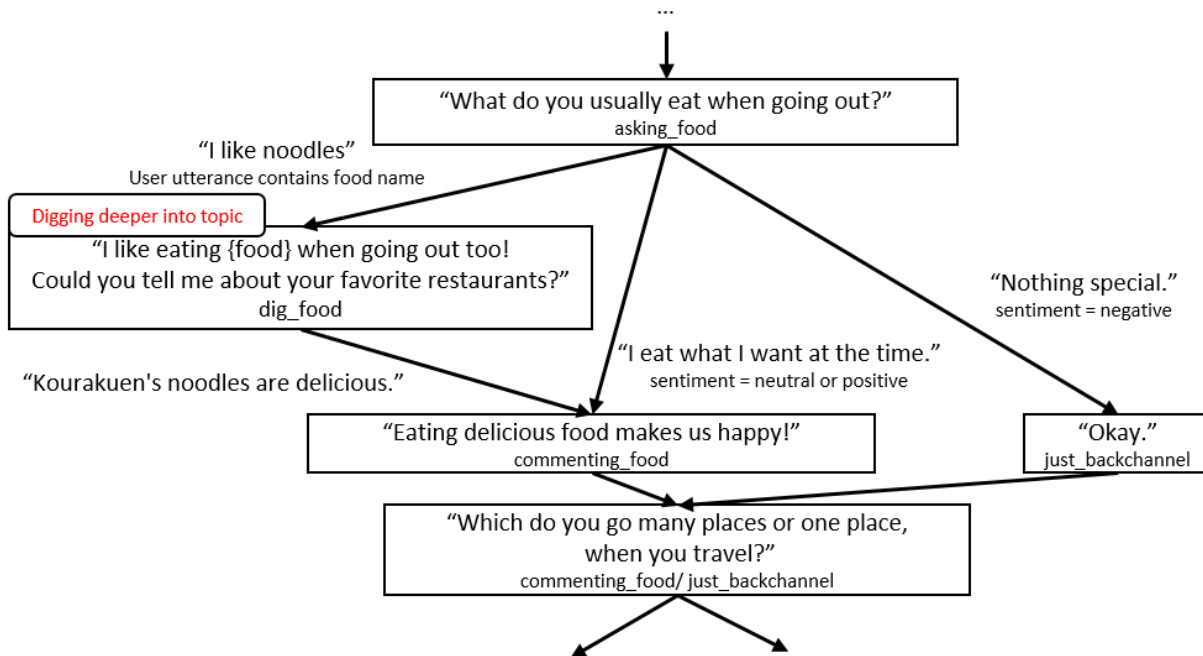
...

“What do you usually eat when going out?”
asking_food

“I like noodles”
User utterance contains food name

Digging deeper into topic

“I like eating {food} when going out too!
Could you tell me about your favorite restaurants?”
dig_food

“Nothing special.”
sentiment = negative

“I eat what I want at the time.”
sentiment = neutral or positive

“Kourakuen's noodles are delicious.”

“Eating delicious food makes us happy!”
commenting_food

“Okay.”
just_backchannel

“Which do you go many places or one place, when you travel?”
commenting_food/ just_backchannel